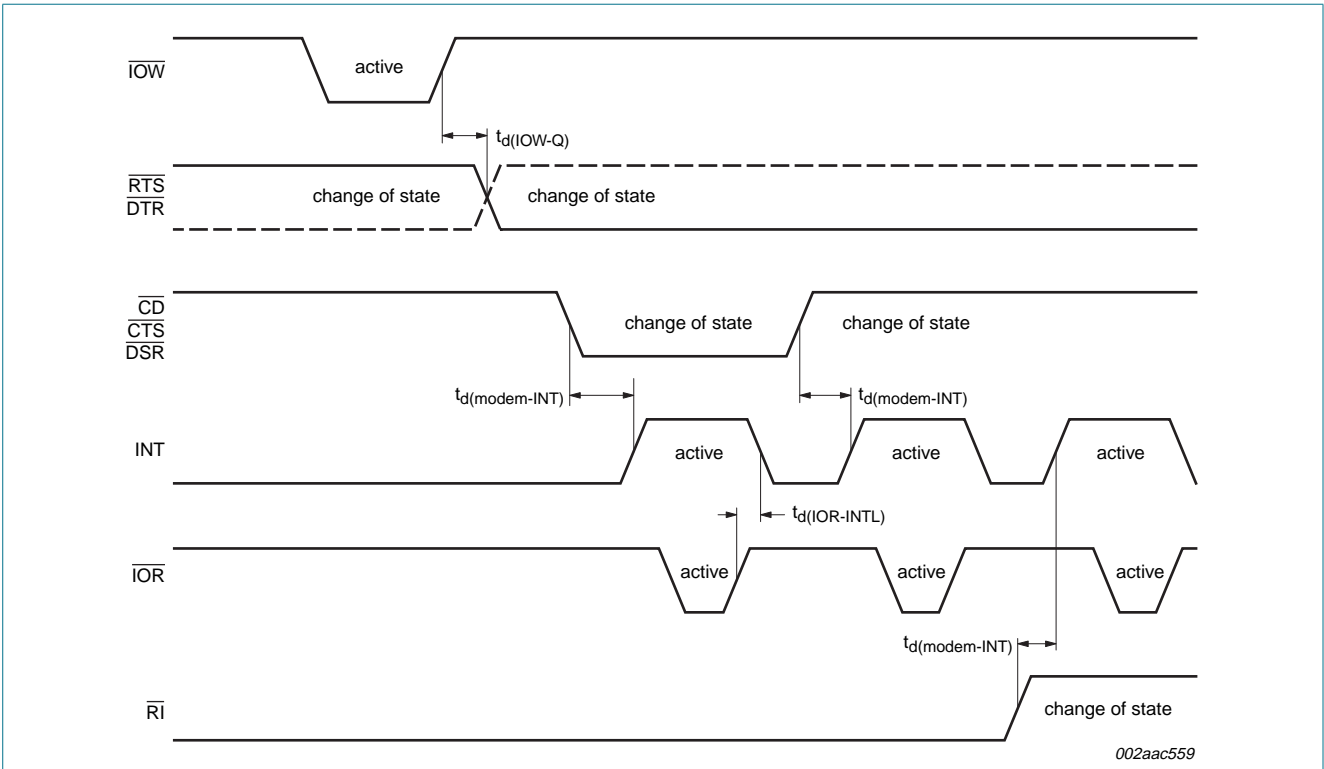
$\overline{IOW}$

active

$t_{d(IOW-Q)}$

$\overline{RTS}$
$\overline{DTR}$

change of state

change of state

$\overline{CD}$
$\overline{CTS}$
$\overline{DSR}$

change of state

change of state

$t_{d(modem-INT)}$

$t_{d(modem-INT)}$

INT

active

active

active

$t_{d(IOR-INTL)}$

$\overline{IOR}$

active

active

active

$t_{d(modem-INT)}$

$\overline{RI}$

change of state

002aac559